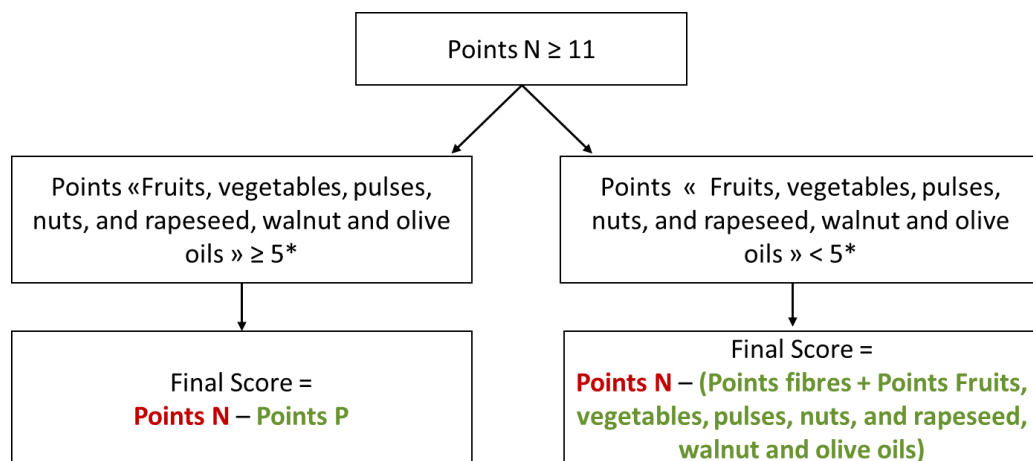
Points N ≥ 11

Points «Fruits, vegetables, pulses, nuts, and rapeseed, walnut and olive oils » ≥ 5*

Final Score =
Points N – Points P

Points « Fruits, vegetables, pulses, nuts, and rapeseed, walnut and olive oils » < 5*

Final Score =
Points N – (Points fibres + Points Fruits, vegetables, pulses, nuts, and rapeseed, walnut and olive oils)